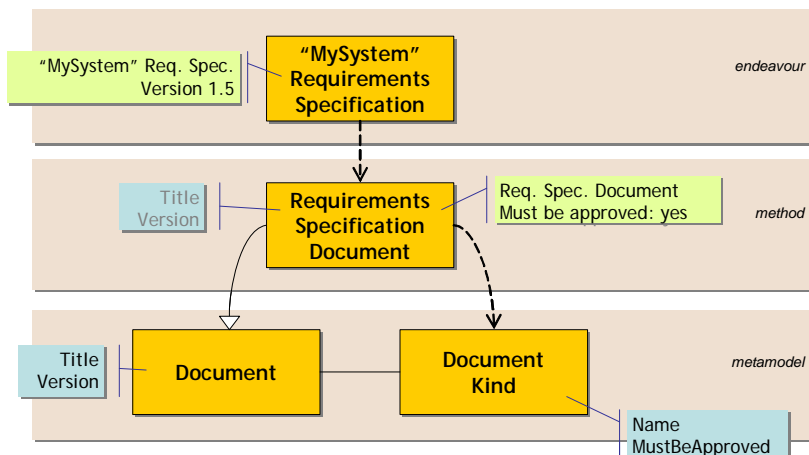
"MySystem" Req. Spec. Version 1.5

"MySystem" Requirements Specification

endeavour

Title Version

Requirements Specification Document

Req. Spec. Document
Must be approved: yes

method

Title Version

Document

Document Kind

metamodel

Name
MustBeApproved